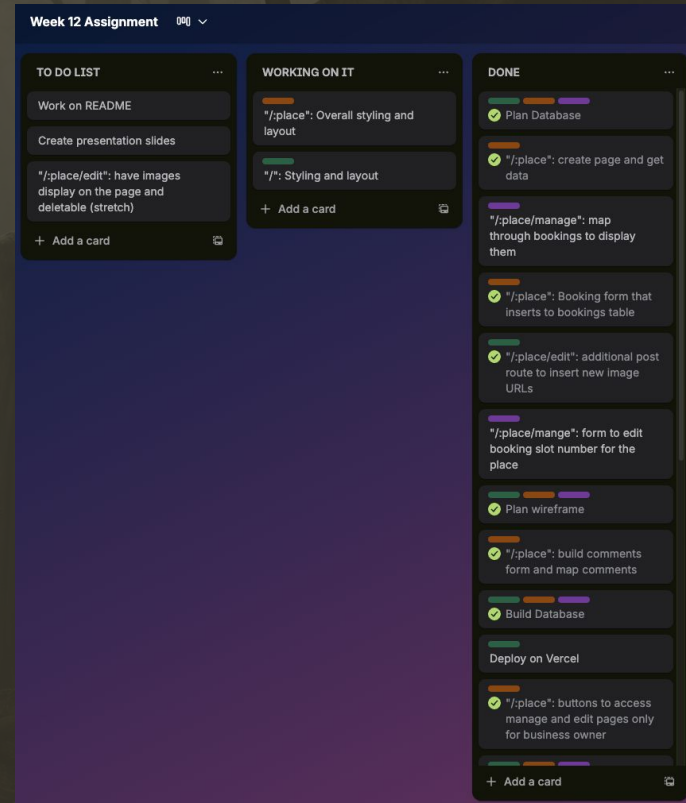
Week 12 Assignment

TO DO LIST ···

Work on README

Create presentation slides

"/:place/edit": have images display on the page and deletable (stretch)

+ Add a card

WORKING ON IT ···

"/:place": Overall styling and layout

"/": Styling and layout

+ Add a card

DONE ···

Plan Database

"/:place": create page and get data

"/:place/manage": map through bookings to display them

"/:place": Booking form that inserts to bookings table

"/:place/edit": additional post route to insert new image URLs

"/:place/mange": form to edit booking slot number for the place

Plan wireframe

"/:place": build comments form and map comments

Build Database

Deploy on Vercel

"/:place": buttons to access manage and edit pages only for business owner

+ Add a card